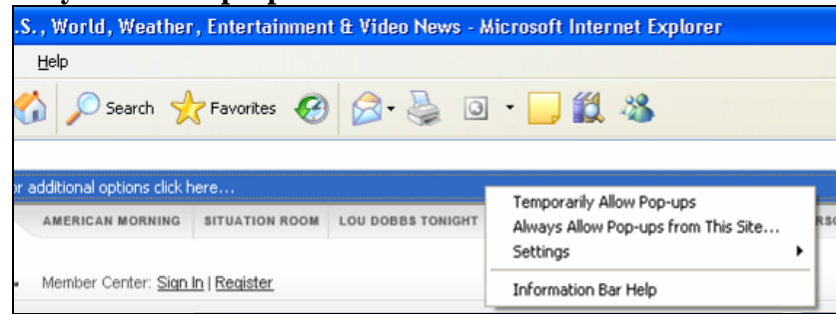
.S., World, Weather, Entertainment & Video News - Microsoft Internet Explorer

Help

Search Favorites

r additional options click here...

AMERICAN MORNING SITUATION ROOM LOU DOBBS TONIGHT

Member Center: Sign In | Register

Temporarily Allow Pop-ups
Always Allow Pop-ups from This Site...
Settings
Information Bar Help